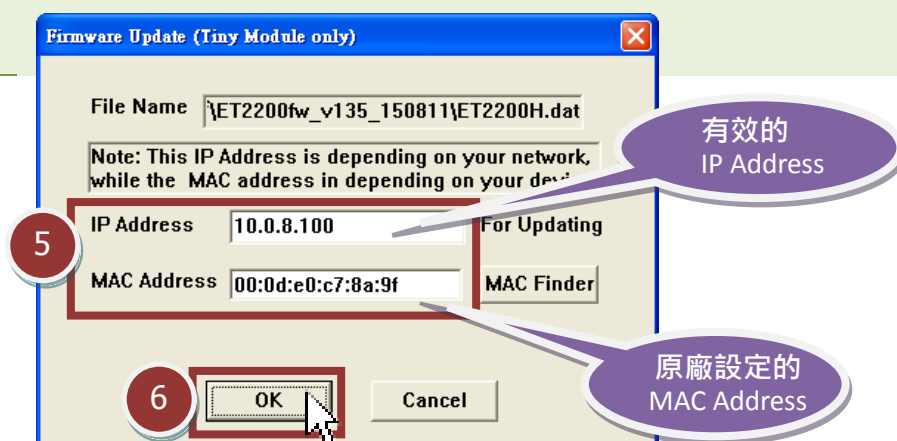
Firmware Update (Tiny Module only)

File Name \ET2200fw_v135_150811\ET2200H.dat

Note: This IP Address is depending on your network, while the MAC address in depending on your devi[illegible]

有效的
IP Address

5

IP Address 10.0.8.100 For Updating

MAC Address 00:0d:e0:c7:8a:9f MAC Finder

原廠設定的
MAC Address

6

OK

Cancel